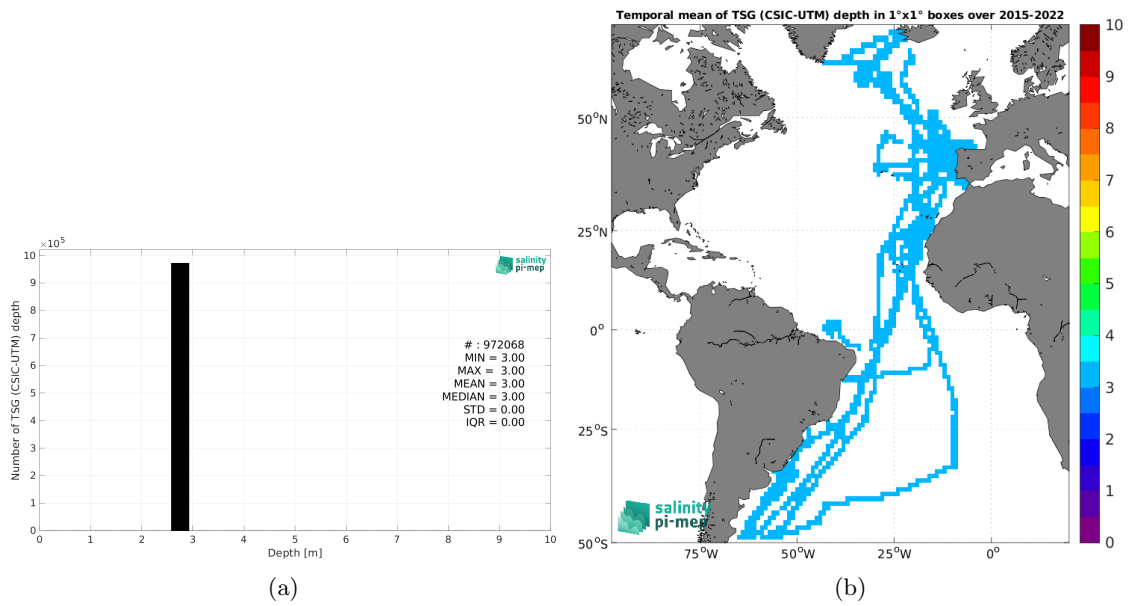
$\times10^5$

10
9
8
7
6
5
4
3
2
1
0

Number of TSG (CSIC-UTM) depth

salinity pi-mep

# : 972068
MIN = 3.00
MAX = 3.00
MEAN = 3.00
MEDIAN = 3.00
STD = 0.00
IQR = 0.00

0 1 2 3 4 5 6 7 8 9 10

Depth [m]

(a)

Temporal mean of TSG (CSIC-UTM) depth in 1°x1° boxes over 2015-2022

50°N
25°N
0°
25°S
50°S

75°W 50°W 25°W 0°

salinity pi-mep

10
9
8
7
6
5
4
3
2
1
0

(b)